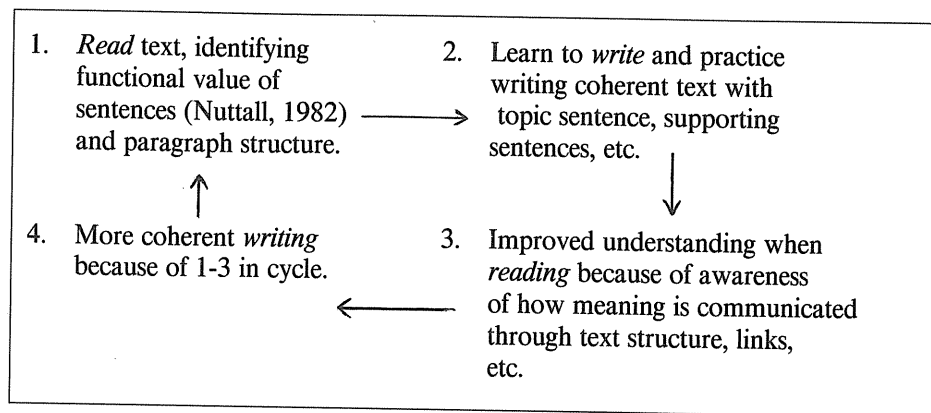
1. *Read* text, identifying functional value of sentences (Nuttall, 1982) and paragraph structure.

2. Learn to *write* and practice writing coherent text with topic sentence, supporting sentences, etc.

3. Improved understanding when *reading* because of awareness of how meaning is communicated through text structure, links, etc.

4. More coherent *writing* because of 1-3 in cycle.